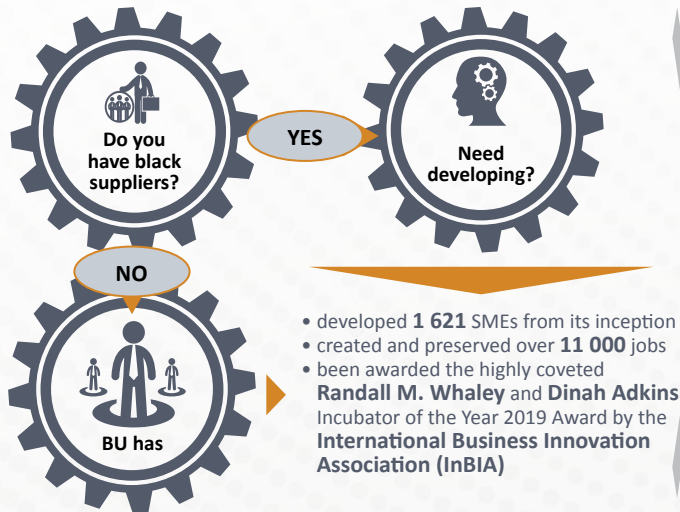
Do you have black suppliers?

YES

Need developing?

NO

BU has

• developed **1 621** SMEs from its inception
• created and preserved over **11 000** jobs
• been awarded the highly coveted **Randall M. Whaley** and **Dinah Adkins** Incubator of the Year 2019 Award by the **International Business Innovation Association (InBIA)**